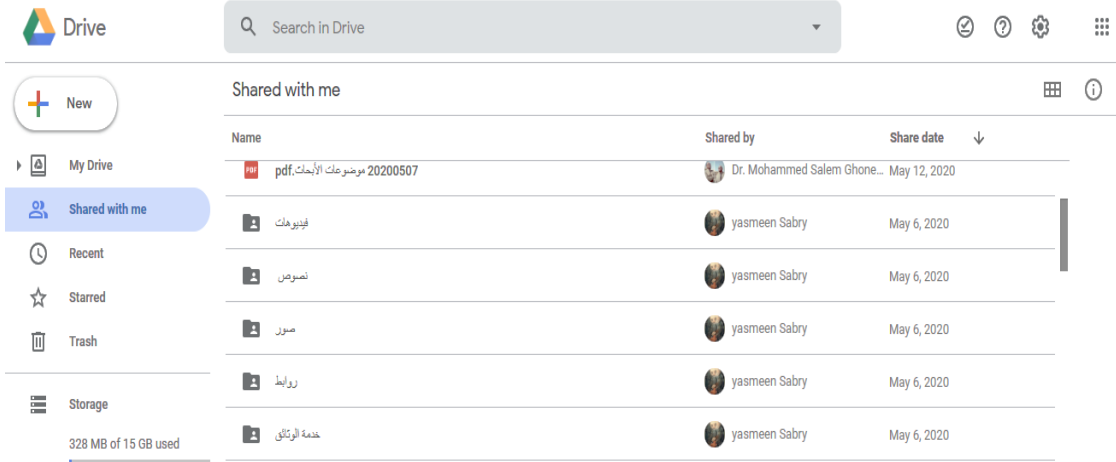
Drive

Search in Drive

New

My Drive

Shared with me

Recent

Starred

Trash

Storage

328 MB of 15 GB used

Shared with me

| Name | Shared by | Share date |
|---|---|---|
| PDF 20200507 موضوعات الأبحاث.pdf | Dr. Mohammed Salem Ghone... | May 12, 2020 |
| فيديوهات | yasmeen Sabry | May 6, 2020 |
| نصوص | yasmeen Sabry | May 6, 2020 |
| صور | yasmeen Sabry | May 6, 2020 |
| روابط | yasmeen Sabry | May 6, 2020 |
| خدمة الوثائق | yasmeen Sabry | May 6, 2020 |